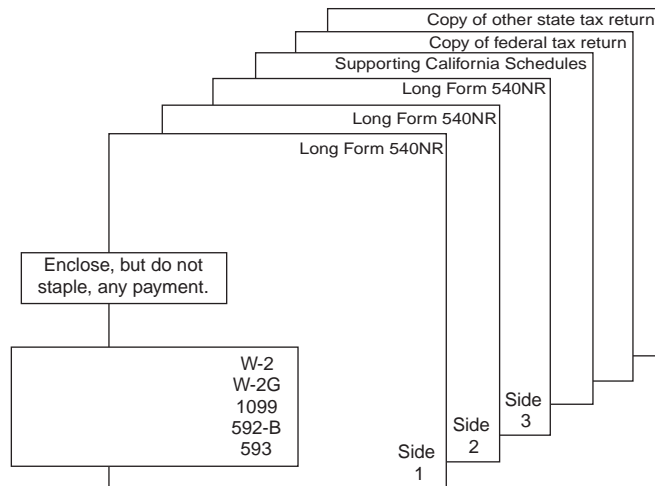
Copy of other state tax return
Copy of federal tax return
Supporting California Schedules
Long Form 540NR
Long Form 540NR
Long Form 540NR

Enclose, but do not staple, any payment.

W-2
W-2G
1099
592-B
593

Side 1

Side 2

Side 3